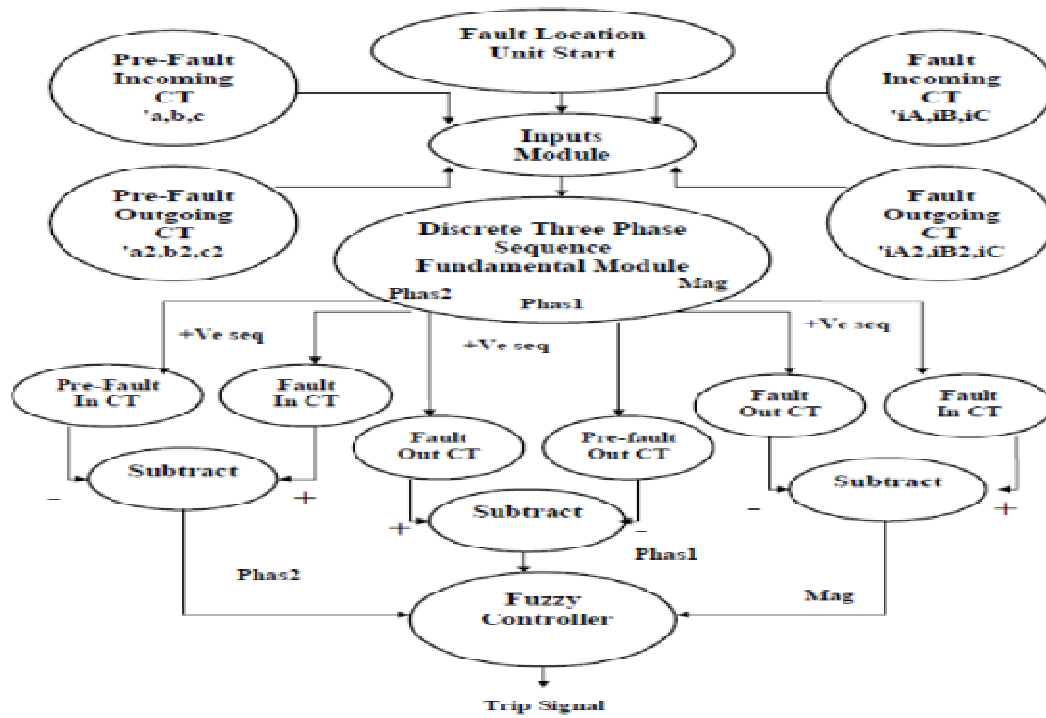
Fault Location Unit Start

Pre-Fault Incoming CT 'a,b,c

Fault Incoming CT 'iA,iB,iC

Inputs Module

Pre-Fault Outgoing CT 'a2,b2,c2

Fault Outgoing CT 'iA2,iB2,iC

Discrete Three Phase Sequence Fundamental Module

Phas2

Phas1

Mag

+Ve seq

+Ve seq

+Ve seq

Pre-Fault In CT

Fault In CT

Fault Out CT

Pre-fault Out CT

Fault Out CT

Fault In CT

Subtract

−

+

Subtract

+

−

Subtract

−

+

Phas1

Phas2

Mag

Fuzzy Controller

Trip Signal